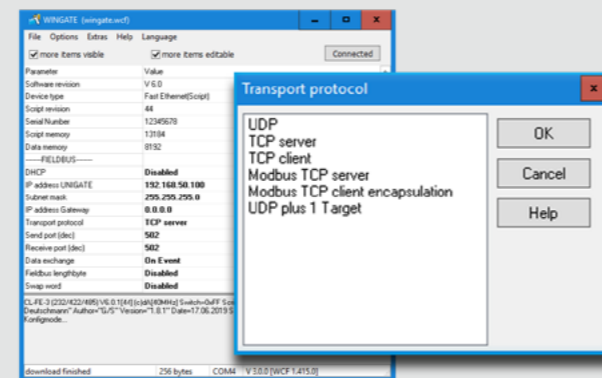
WINGATE (wingate.wcf)

File Options Extras Help Language

more items visible more items editable Connected

| Parameter | Value |
|---|---|
| Software revision | V 6.0 |
| Device type | Fast Ethernet(Script) |
| Script revision | 44 |
| Serial Number | 12345678 |
| Script memory | 13184 |
| Data memory | 8192 |
| ------FIELDBUS------ | |
| DHCP | Disabled |
| IP address UNIGATE | 192.168.50.100 |
| Subnet mask | 255.255.255.0 |
| IP address Gateway | 0.0.0.0 |
| Transport protocol | TCP server |
| Send port (dec) | 502 |
| Receive port (dec) | 502 |
| Data exchange | On Event |
| Fieldbus lengthbyte | Disabled |
| Swap word | Disabled |

CL-FE-3 (232/422/485) V6.0.1[44] (c)dt(40MHz) Switch=0xFF Sc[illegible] Deutschmann" Author="G/S" Version="1.0.1" Date=17.06.2019 S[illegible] Konfigmode...

download finished 256 bytes COM4 V 3.0.0 [WCF 1.415.0]

Transport protocol

UDP
TCP server
TCP client
Modbus TCP server
Modbus TCP client encapsulation
UDP plus 1 Target

OK

Cancel

Help